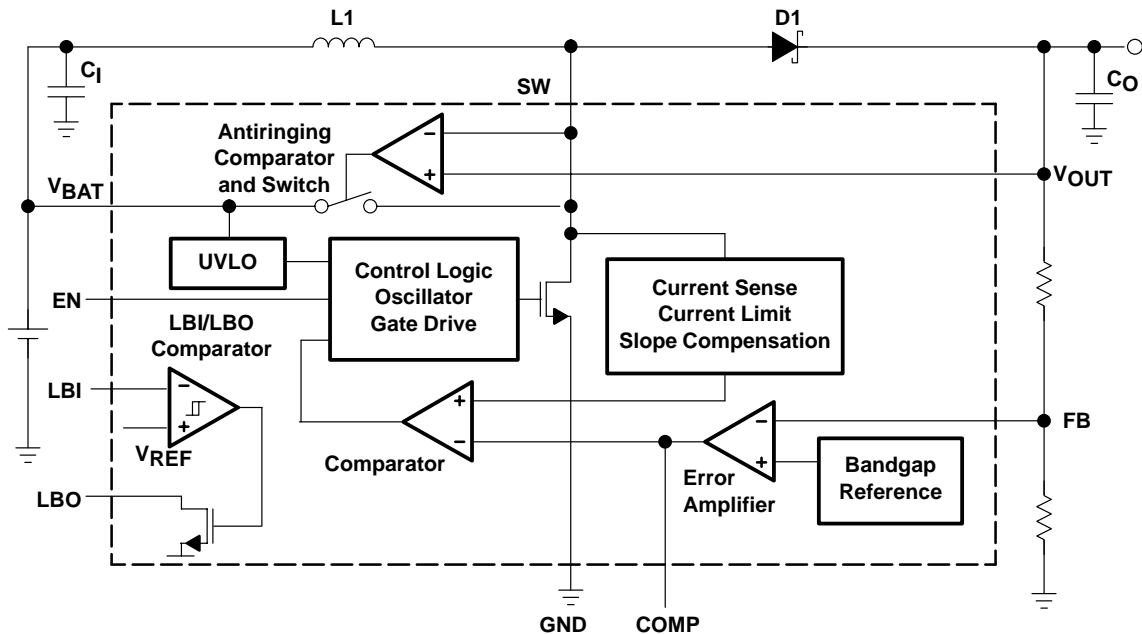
L1

D1

$C_I$

$C_O$

SW

Antiringing Comparator and Switch

$V_{BAT}$

$V_{OUT}$

UVLO

Control Logic Oscillator Gate Drive

Current Sense Current Limit Slope Compensation

EN

LBI/LBO Comparator

LBI

$V_{REF}$

Comparator

FB

Error Amplifier

Bandgap Reference

LBO

GND

COMP